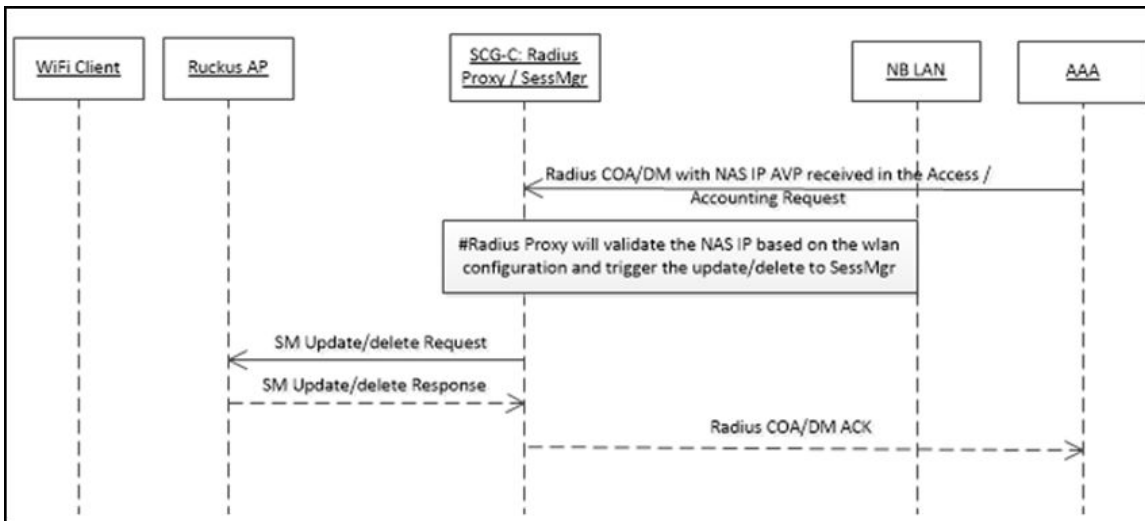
WiFi Client

Ruckus AP

SCG-C: Radius Proxy / SessMgr

NB LAN

AAA

Radius COA/DM with NAS IP AVP received in the Access / Accounting Request

#Radius Proxy will validate the NAS IP based on the wlan configuration and trigger the update/delete to SessMgr

SM Update/delete Request

SM Update/delete Response

Radius COA/DM ACK